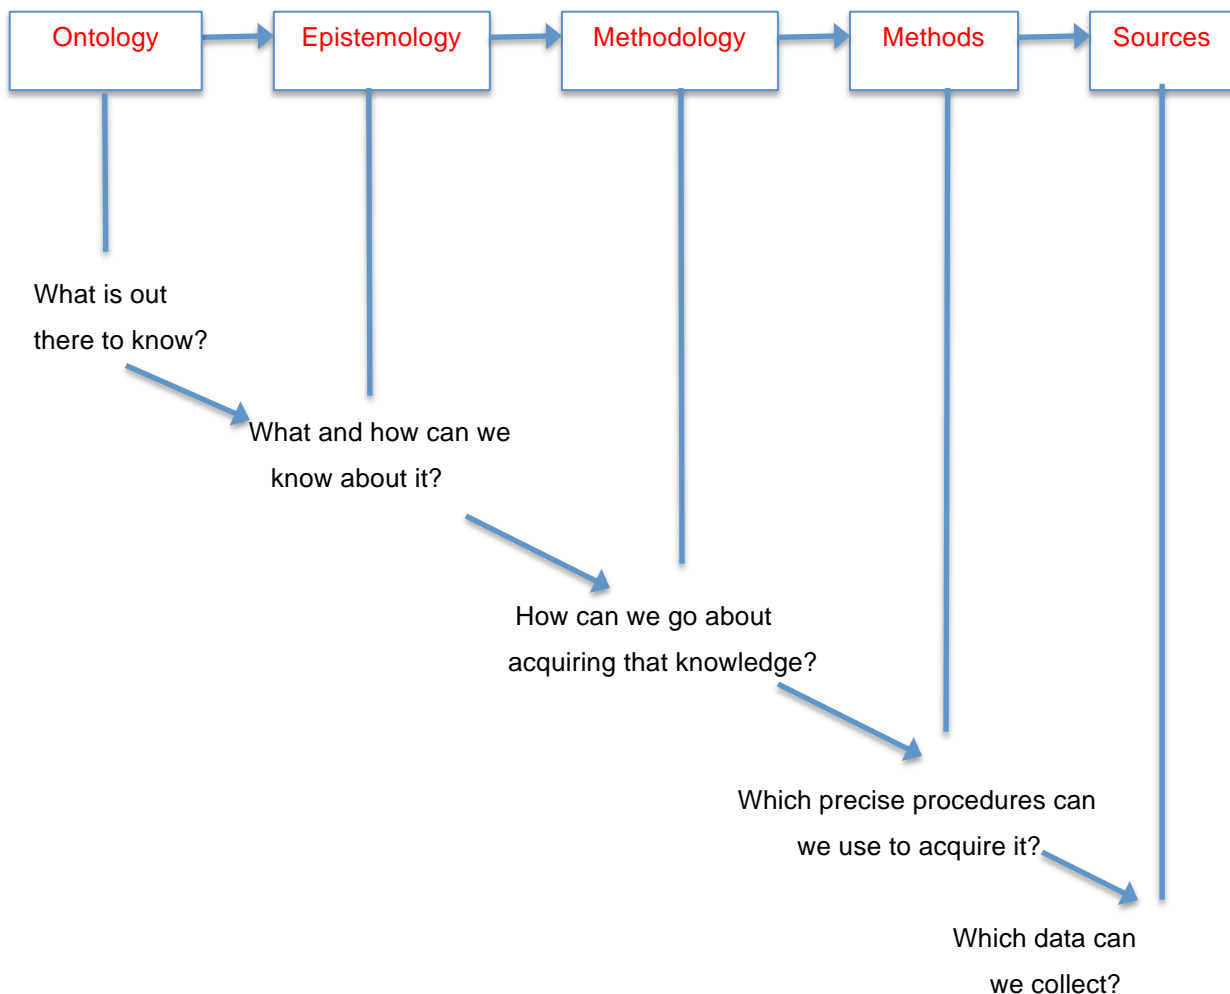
Ontology

Epistemology

Methodology

Methods

Sources

What is out there to know?

What and how can we know about it?

How can we go about acquiring that knowledge?

Which precise procedures can we use to acquire it?

Which data can we collect?